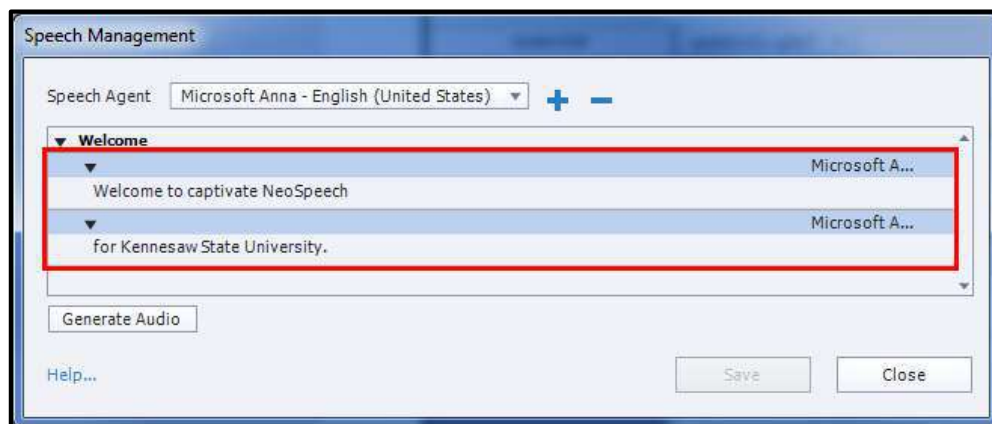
Speech Management

Speech Agent Microsoft Anna - English (United States)

Welcome

Microsoft A...

Welcome to captivate NeoSpeech

Microsoft A...

for Kennesaw State University.

Generate Audio

Help...

Save

Close